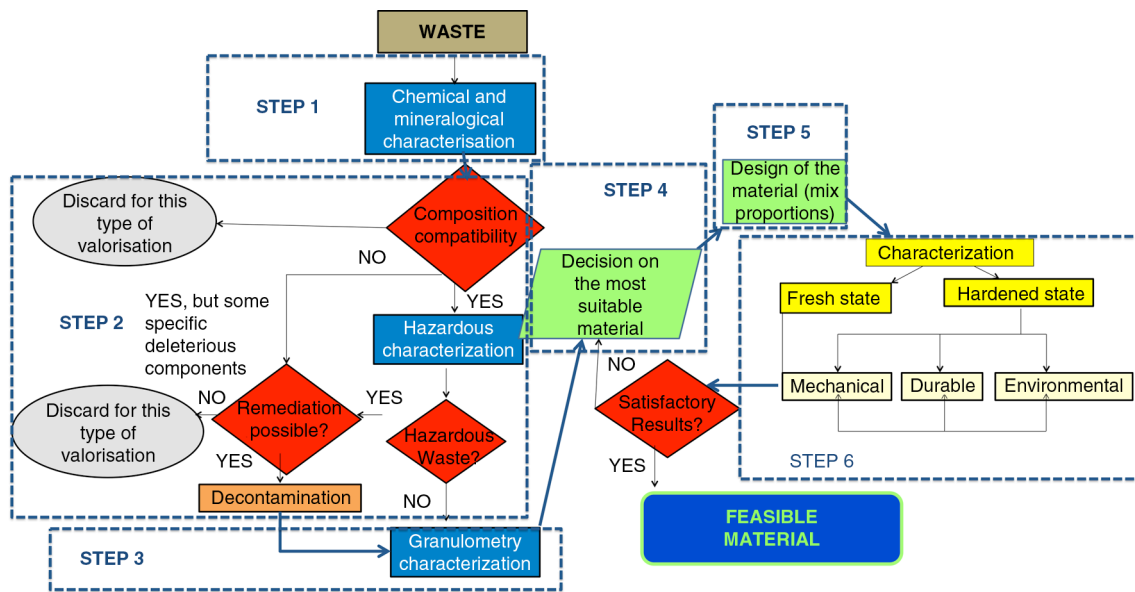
WASTE

STEP 1

Chemical and mineralogical characterisation

STEP 2

Discard for this type of valorisation

Composition compatibility

NO

YES

YES, but some specific deleterious components

Hazardous characterization

NO

Remediation possible?

YES

Discard for this type of valorisation

Hazardous Waste?

YES

Decontamination

NO

STEP 3

Granulometry characterization

STEP 4

Decision on the most suitable material

STEP 5

Design of the material (mix proportions)

Characterization

Fresh state

Hardened state

Mechanical

Durable

Environmental

STEP 6

NO

Satisfactory Results?

YES

FEASIBLE MATERIAL